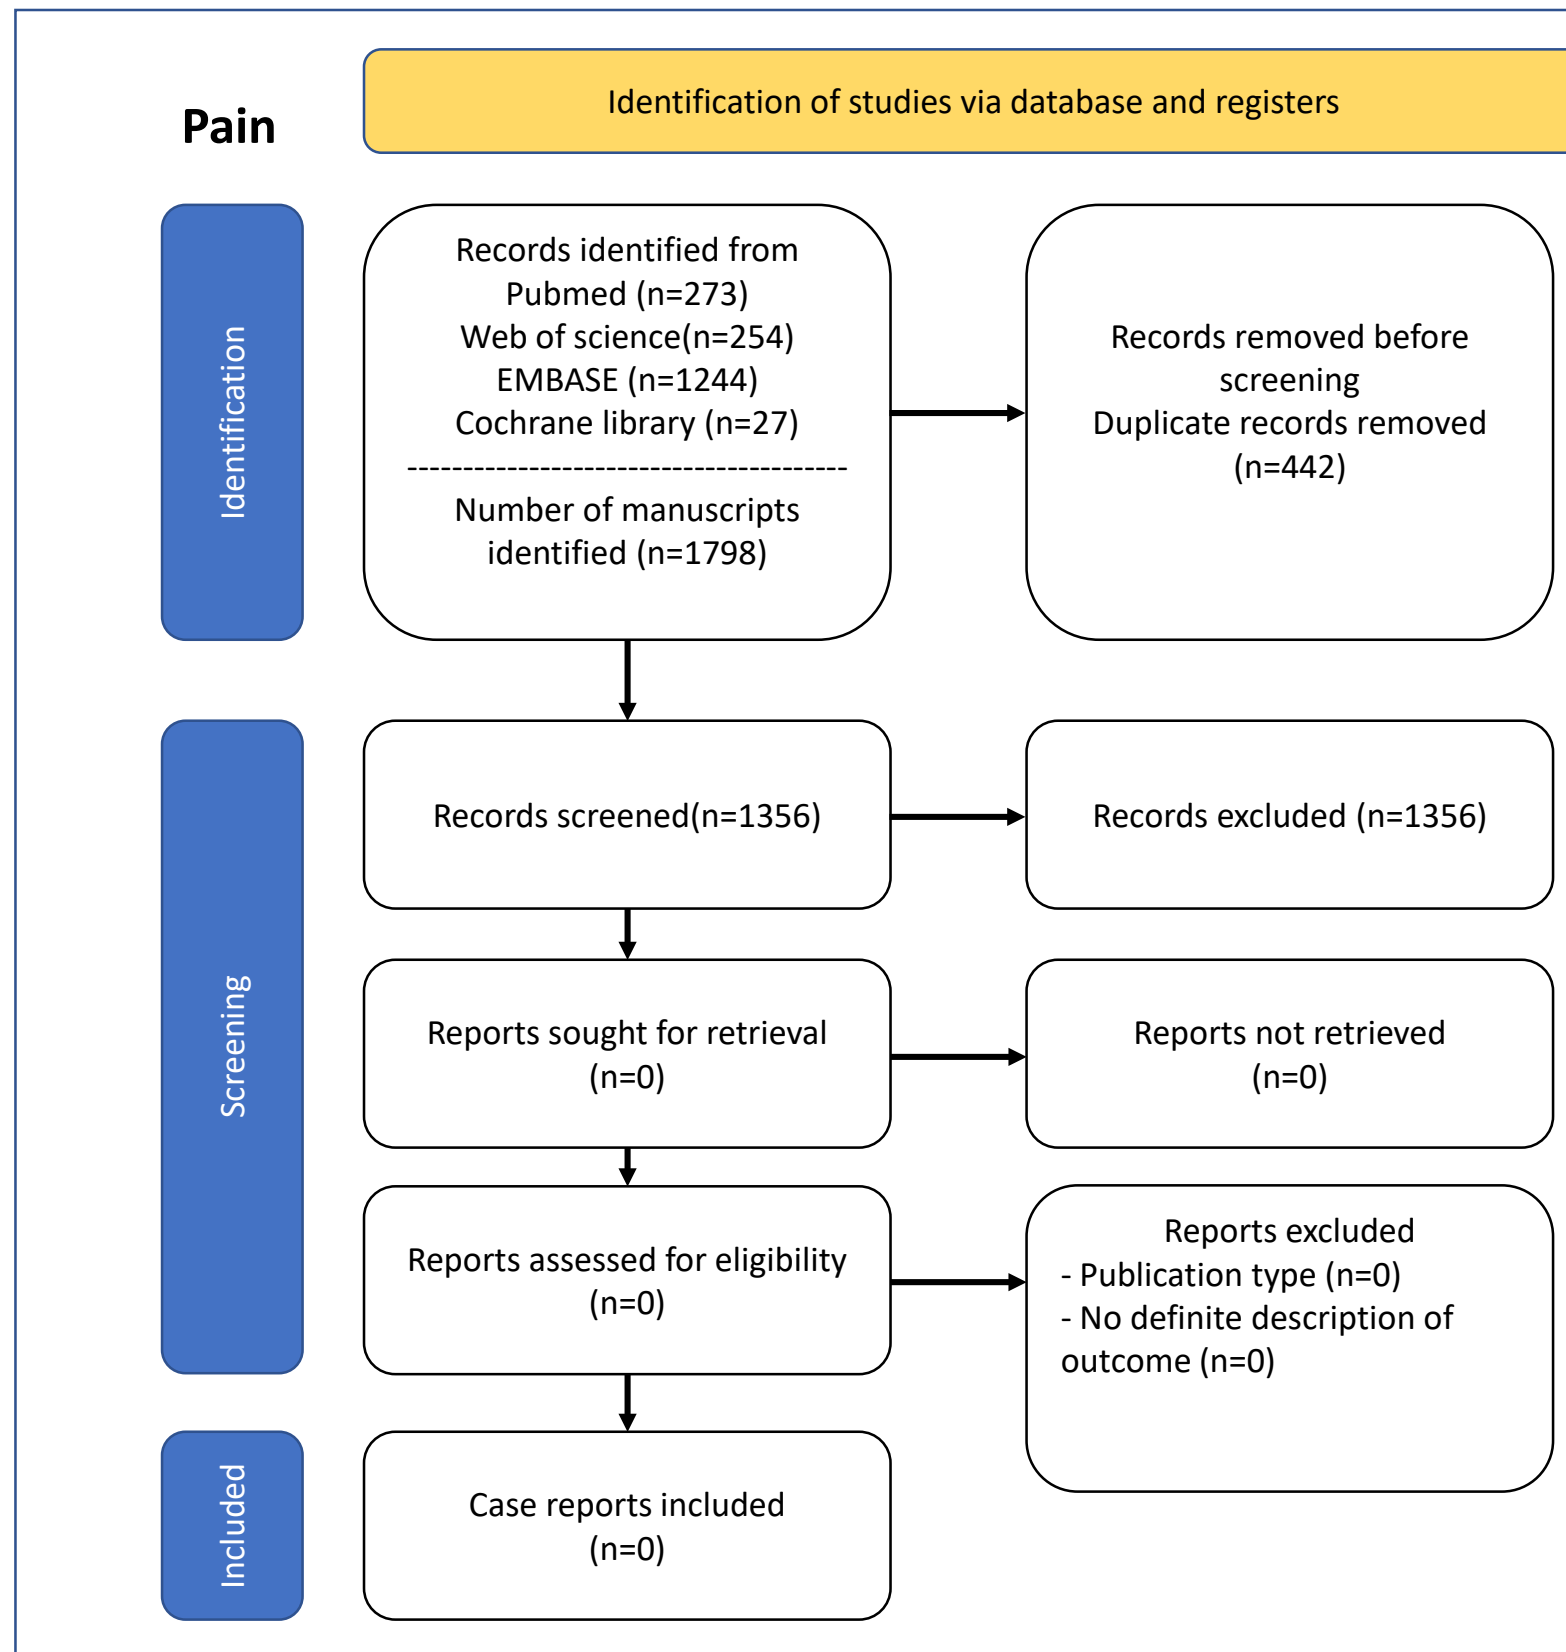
Pain

Identification of studies via database and registers

Identification

Records identified from
Pubmed (n=273)
Web of science(n=254)
EMBASE (n=1244)
Cochrane library (n=27)
Number of manuscripts identified (n=1798)

Records removed before screening
Duplicate records removed (n=442)

Screening

Records screened(n=1356)

Records excluded (n=1356)

Reports sought for retrieval (n=0)

Reports not retrieved (n=0)

Reports assessed for eligibility (n=0)

Reports excluded
- Publication type (n=0)
- No definite description of outcome (n=0)

Included

Case reports included (n=0)